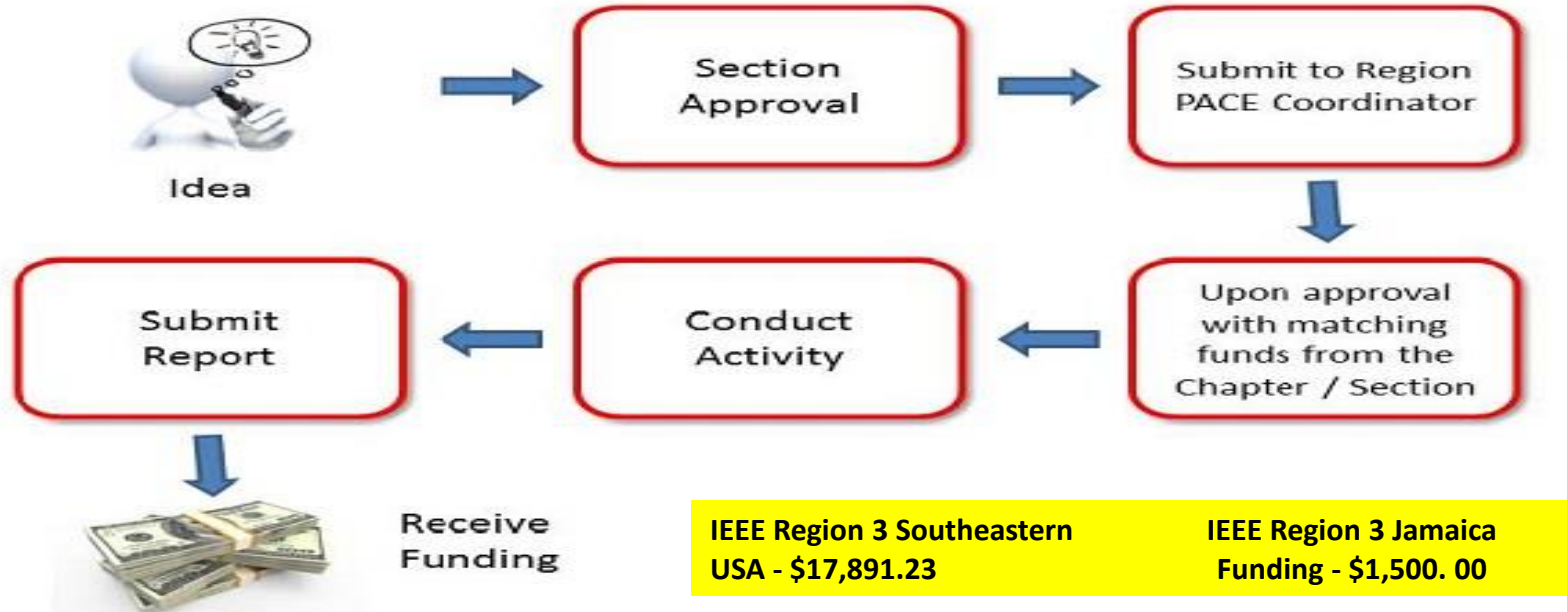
Idea

Section Approval

Submit to Region PACE Coordinator

Upon approval with matching funds from the Chapter / Section

Conduct Activity

Submit Report

Receive Funding

IEEE Region 3 Southeastern USA - $17,891.23

IEEE Region 3 Jamaica Funding - $1,500. 00